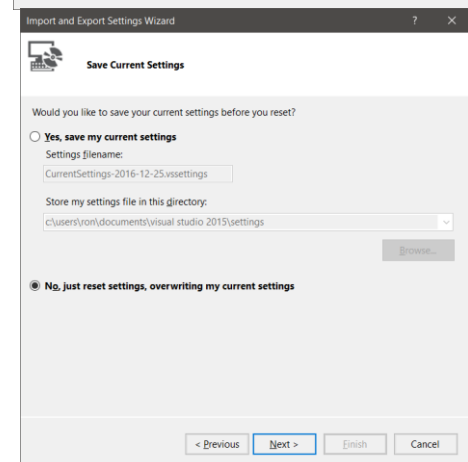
Import and Export Settings Wizard

?

×

Save Current Settings

Would you like to save your current settings before you reset?

Yes, save my current settings

Settings filename:

CurrentSettings-2016-12-25.vssettings

Store my settings file in this directory:

c:\users\ron\documents\visual studio 2015\settings

Browse...

No, just reset settings, overwriting my current settings

< Previous

Next >

Finish

Cancel